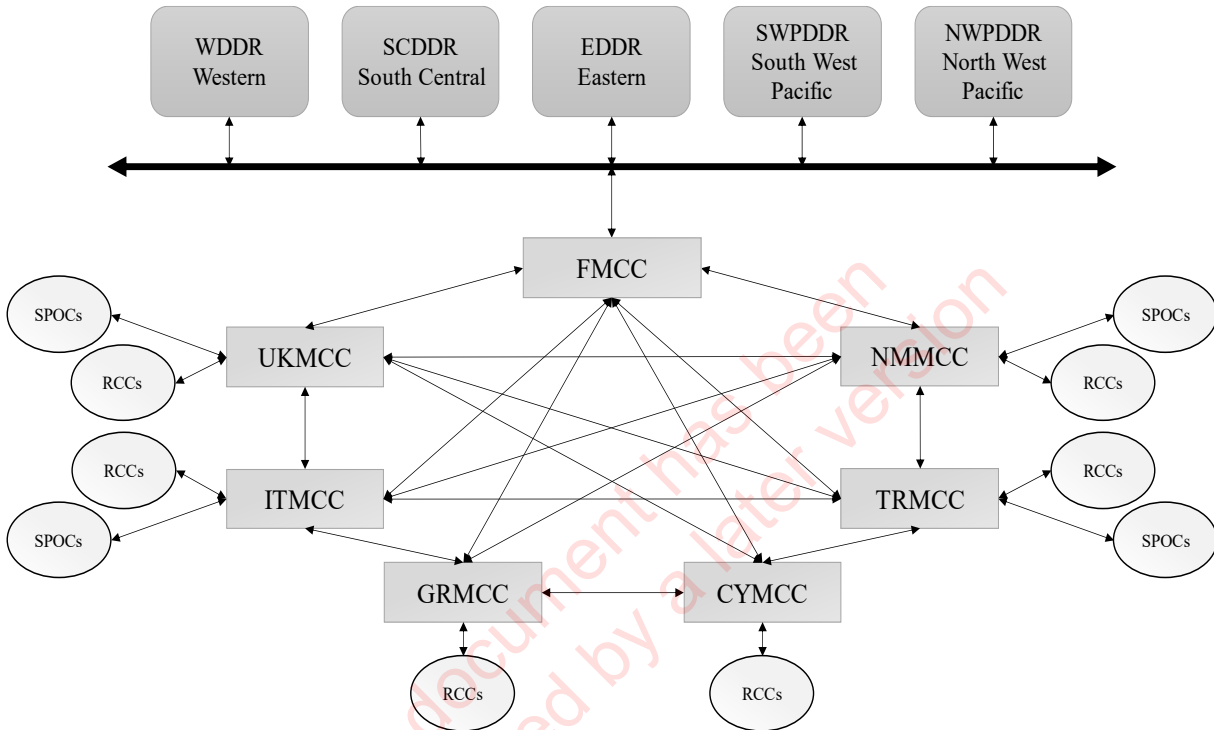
WDDR Western

SCDDR South Central

EDDR Eastern

SWPDDR South West Pacific

NWPDDR North West Pacific

FMCC

SPOCs

RCCs

UKMCC

NMMCC

SPOCs

RCCs

RCCs

SPOCs

ITMCC

TRMCC

RCCs

SPOCs

GRMCC

CYMCC

RCCs

RCCs

document has been superseded by a later version